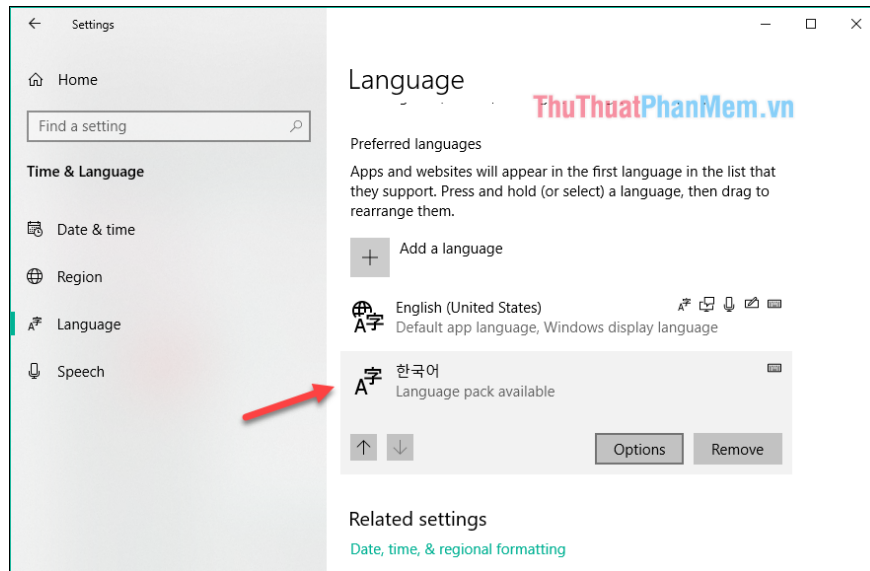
Settings

Home

Find a setting

Time & Language

Date & time

Region

Language

Speech

Language

ThuThuatPhanMem.vn

Preferred languages

Apps and websites will appear in the first language in the list that they support. Press and hold (or select) a language, then drag to rearrange them.

Add a language

English (United States)
Default app language, Windows display language

한국어
Language pack available

Options

Remove

Related settings

Date, time, & regional formatting